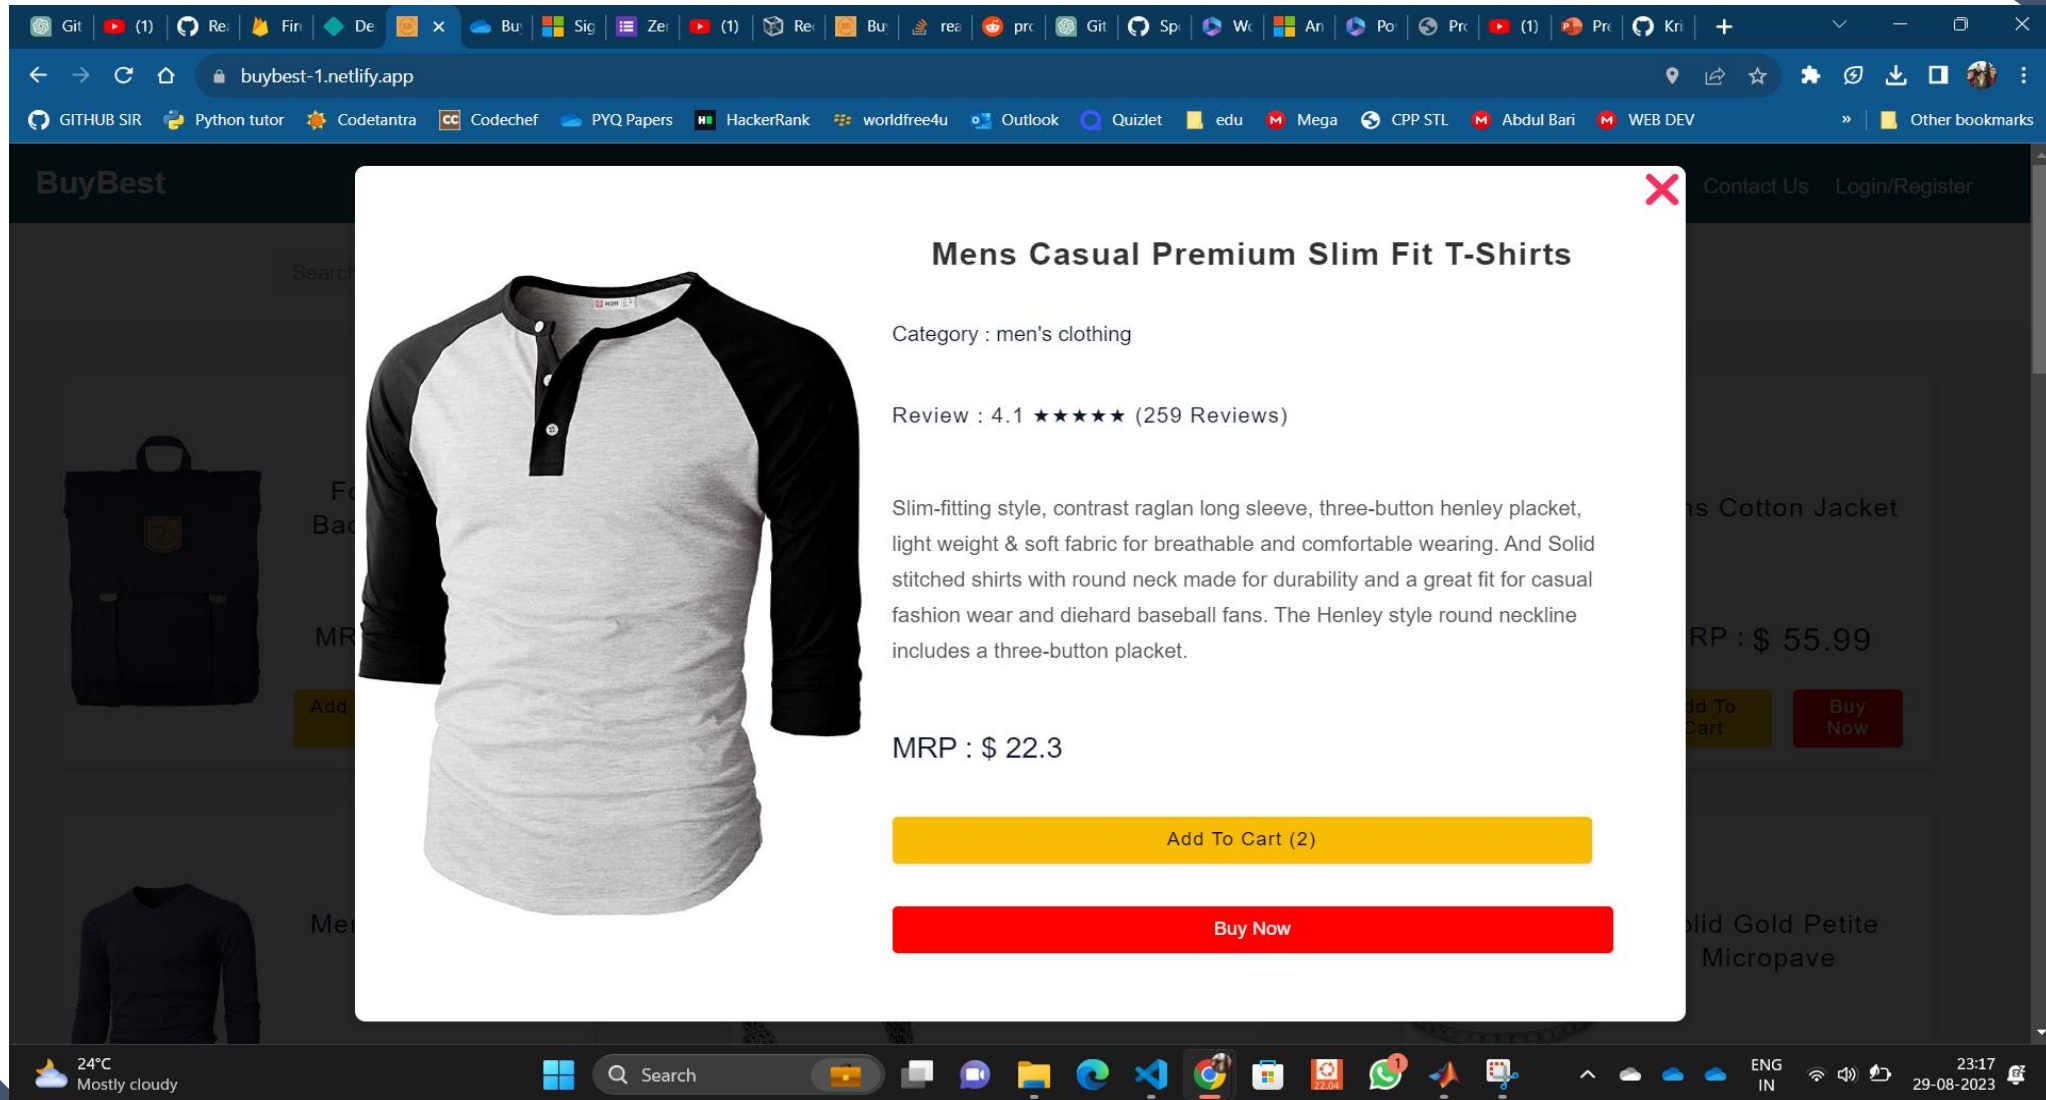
Git (1) Re Fir De × Bu Sig Ze (1) Re Bu rea prc Git Sp Wc An Po Prc (1) Prc Kri +

buybest-1.netlify.app

GITHUB SIR Python tutor Codetantra Codechef PYQ Papers HackerRank worldfree4u Outlook Quizlet edu Mega CPP STL Abdul Bari WEB DEV » Other bookmarks

BuyBest

Contact Us Login/Register

Search

Fo Bac

MR

Add

ns Cotton Jacket

RP : $ 55.99

dd To Cart

Buy Now

Mer

lid Gold Petite Micropave

Mens Casual Premium Slim Fit T-Shirts

Category : men's clothing

Review : 4.1 ★★★★★ (259 Reviews)

Slim-fitting style, contrast raglan long sleeve, three-button henley placket, light weight & soft fabric for breathable and comfortable wearing. And Solid stitched shirts with round neck made for durability and a great fit for casual fashion wear and diehard baseball fans. The Henley style round neckline includes a three-button placket.

MRP : $ 22.3

Add To Cart (2)

Buy Now

24°C Mostly cloudy

Search

ENG IN

23:17 29-08-2023